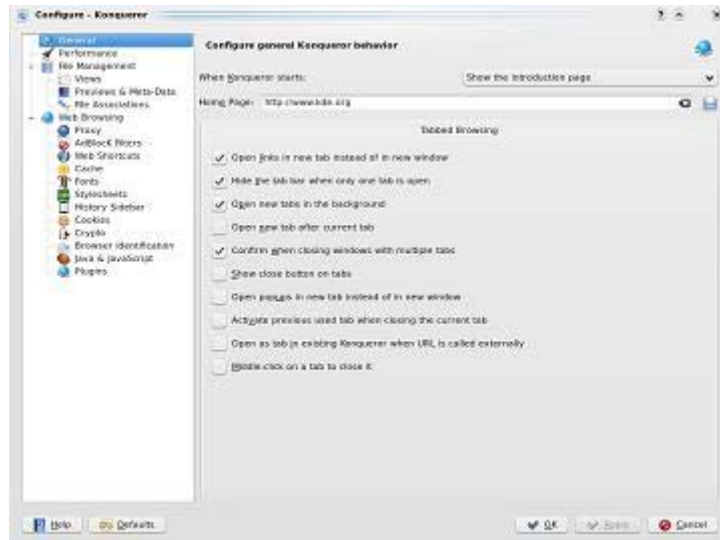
Configure - Konqueror

General
Performance
File Management
Views
Previews & Meta-Data
File Associations
Web Browsing
Proxy
AdBlocK Filters
Web Shortcuts
Cache
Fonts
Stylesheets
History Sidebar
Cookies
Crypto
Browser Identification
Java & JavaScript
Plugins

Configure general Konqueror behavior

When Konqueror starts:
Show the introduction page

Home Page: http://www.kde.org

Tabbed Browsing

Open links in new tab instead of in new window
Hide the tab bar when only one tab is open
Open new tabs in the background
Open new tab after current tab
Confirm when closing windows with multiple tabs
Show close button on tabs
Open popups in new tab instead of in new window
Activate previous used tab when closing the current tab
Open as tab in existing Konqueror when URL is called externally
Middle click on a tab to close it

Help
Defaults
OK
Apply
Cancel